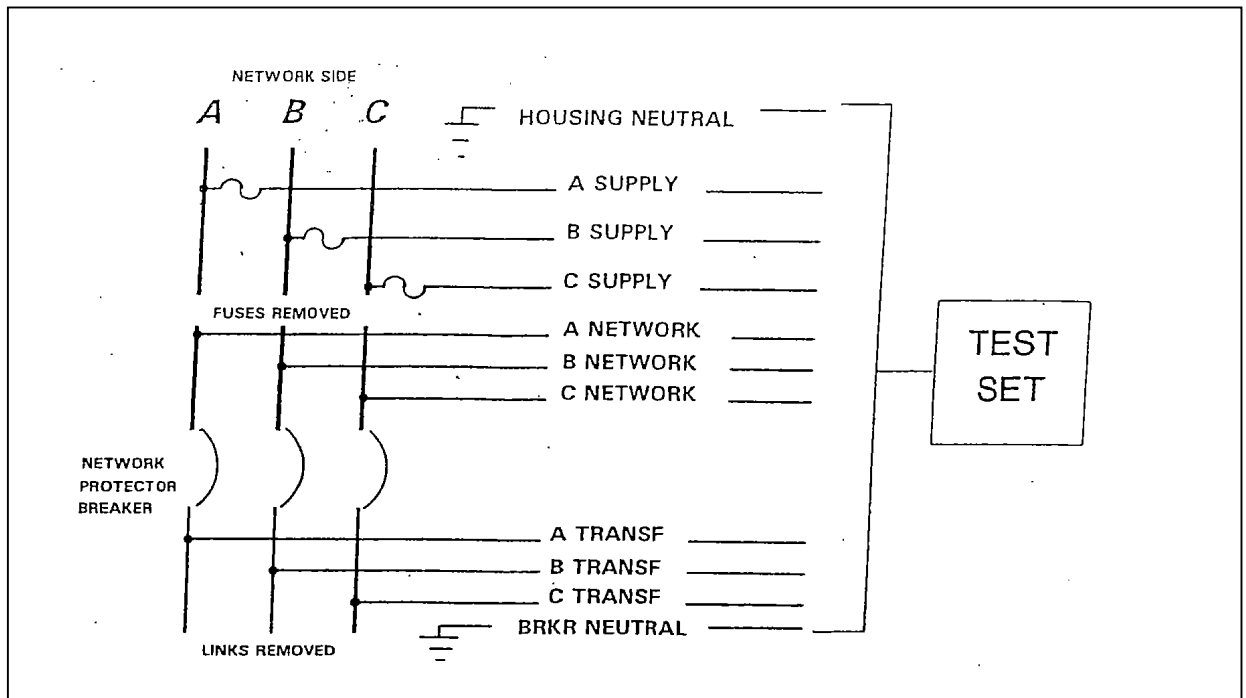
NETWORK SIDE

A B C

HOUSING NEUTRAL

A SUPPLY

B SUPPLY

C SUPPLY

FUSES REMOVED

A NETWORK

B NETWORK

C NETWORK

TEST SET

NETWORK PROTECTOR BREAKER

A TRANSF

B TRANSF

C TRANSF

BRKR NEUTRAL

LINKS REMOVED